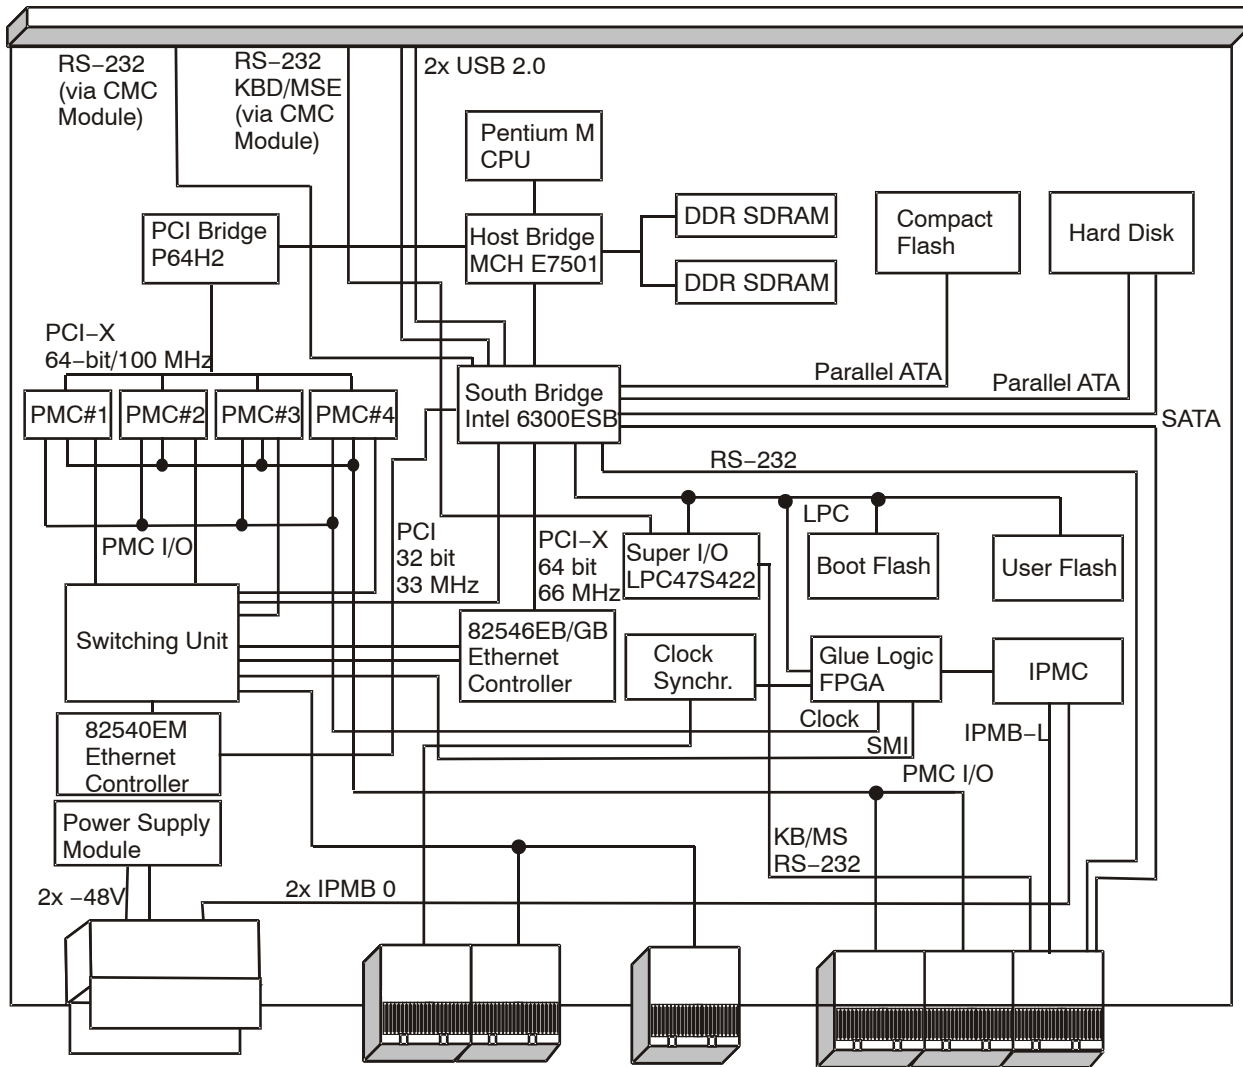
RS−232 (via CMC Module)

RS−232 KBD/MSE (via CMC Module)

2x USB 2.0

Pentium M CPU

Host Bridge MCH E7501

DDR SDRAM

DDR SDRAM

Compact Flash

Hard Disk

PCI Bridge P64H2

PCI−X 64−bit/100 MHz

PMC#1

PMC#2

PMC#3

PMC#4

South Bridge Intel 6300ESB

Parallel ATA

Parallel ATA

SATA

RS−232

LPC

Boot Flash

User Flash

PMC I/O

PCI 32 bit 33 MHz

PCI−X 64 bit 66 MHz

Super I/O LPC47S422

Switching Unit

82546EB/GB Ethernet Controller

Clock Synchr.

Glue Logic FPGA

IPMC

Clock

SMI

IPMB−L

82540EM Ethernet Controller

PMC I/O

Power Supply Module

KB/MS RS−232

2x −48V

2x IPMB 0